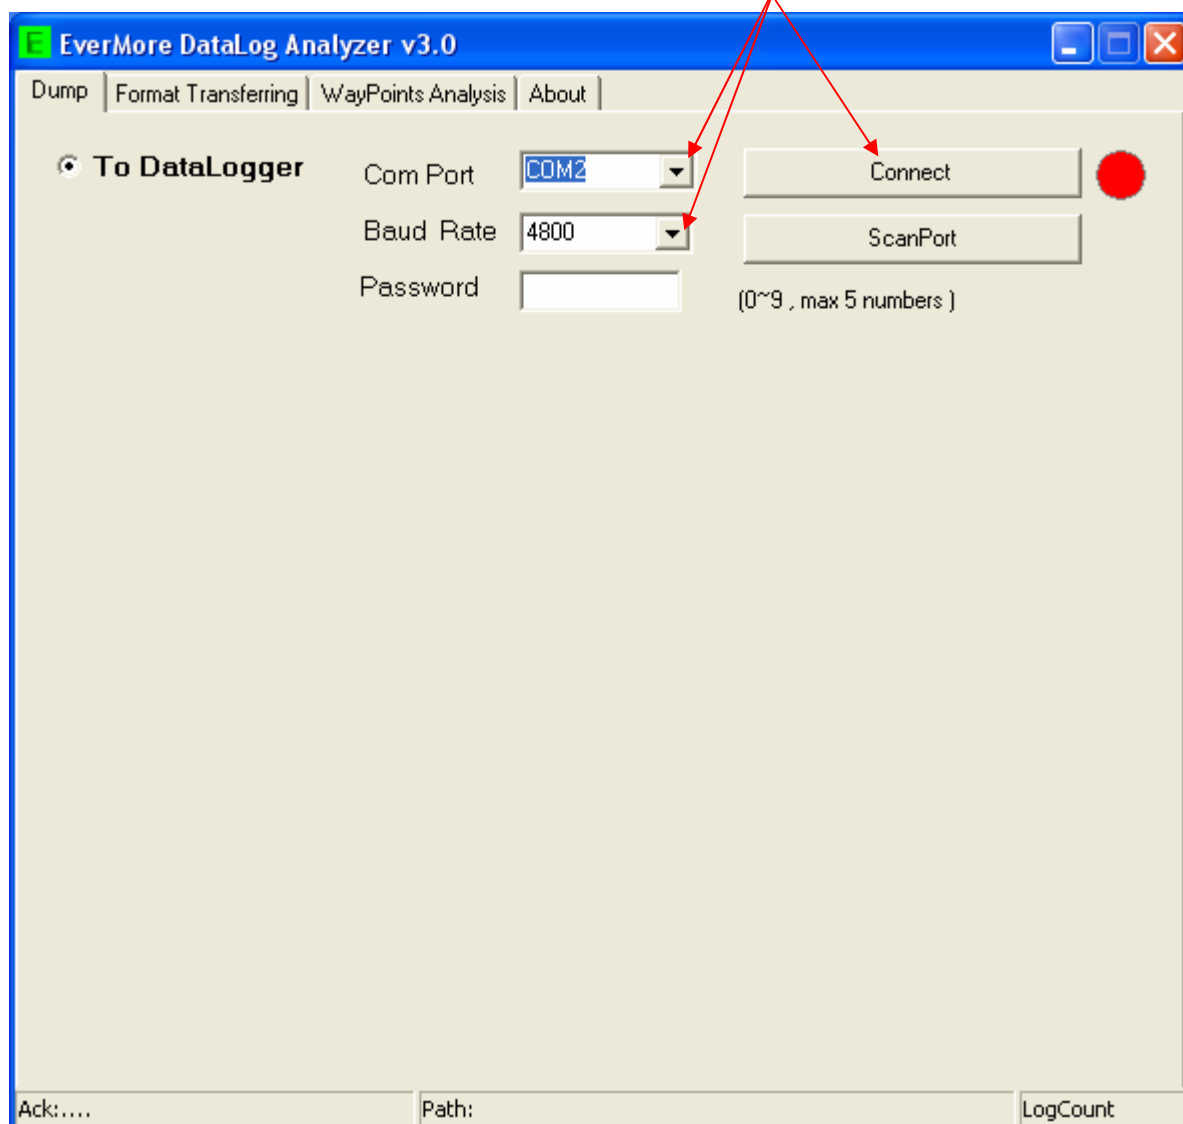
E EverMore DataLog Analyzer v3.0

Dump | Format Transferring | WayPoints Analysis | About

To DataLogger

Com Port COM2

Baud Rate 4800

Password

Connect

ScanPort

(0~9 , max 5 numbers )

Ack:....

Path:

LogCount